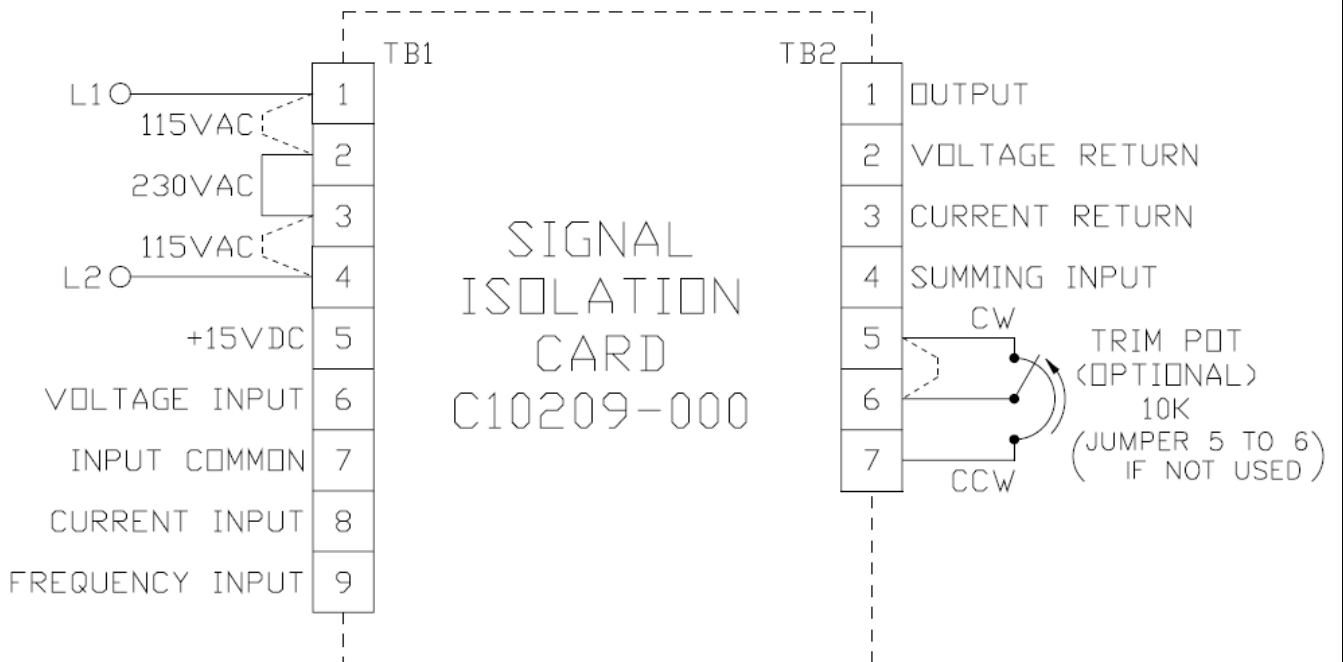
TB1

L1 1
115VAC 2
230VAC 3
115VAC
L2 4
+15VDC 5
VOLTAGE INPUT 6
INPUT COMMON 7
CURRENT INPUT 8
FREQUENCY INPUT 9

SIGNAL ISOLATION CARD C10209-000

TB2

1 OUTPUT
2 VOLTAGE RETURN
3 CURRENT RETURN
4 SUMMING INPUT
5 CW
6
7 CCW

TRIM POT (OPTIONAL) 10K (JUMPER 5 TO 6 IF NOT USED)